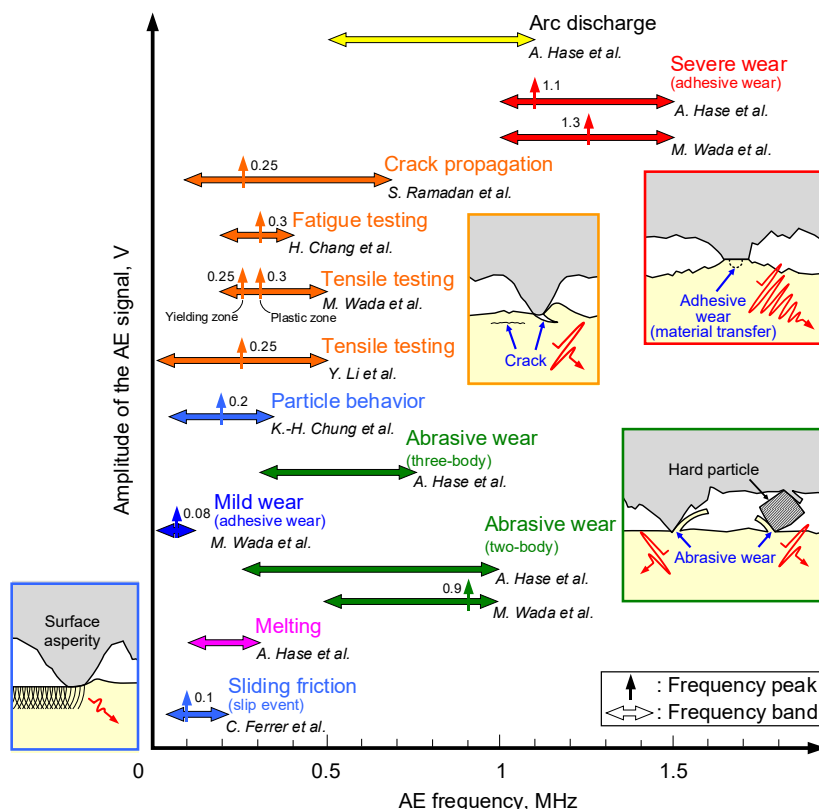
Arc discharge
A. Hase et al.

Severe wear
(adhesive wear)
1.1
A. Hase et al.
1.3
M. Wada et al.

0.25
Crack propagation
S. Ramadan et al.

0.3
Fatigue testing
H. Chang et al.

0.25
0.3
Tensile testing
M. Wada et al.
Yielding zone
Plastic zone

0.25
Tensile testing
Y. Li et al.

Crack

Adhesive wear
(material transfer)

0.2
Particle behavior
K.-H. Chung et al.

Abrasive wear
(three-body)
A. Hase et al.

0.08
Mild wear
(adhesive wear)
M. Wada et al.

Abrasive wear
(two-body)
A. Hase et al.
0.9
M. Wada et al.

Hard particle
Abrasive wear

Surface asperity

Melting
A. Hase et al.

0.1
Sliding friction
(slip event)
C. Ferrer et al.

: Frequency peak
: Frequency band

Amplitude of the AE signal, V

0
0.5
1
1.5
AE frequency, MHz